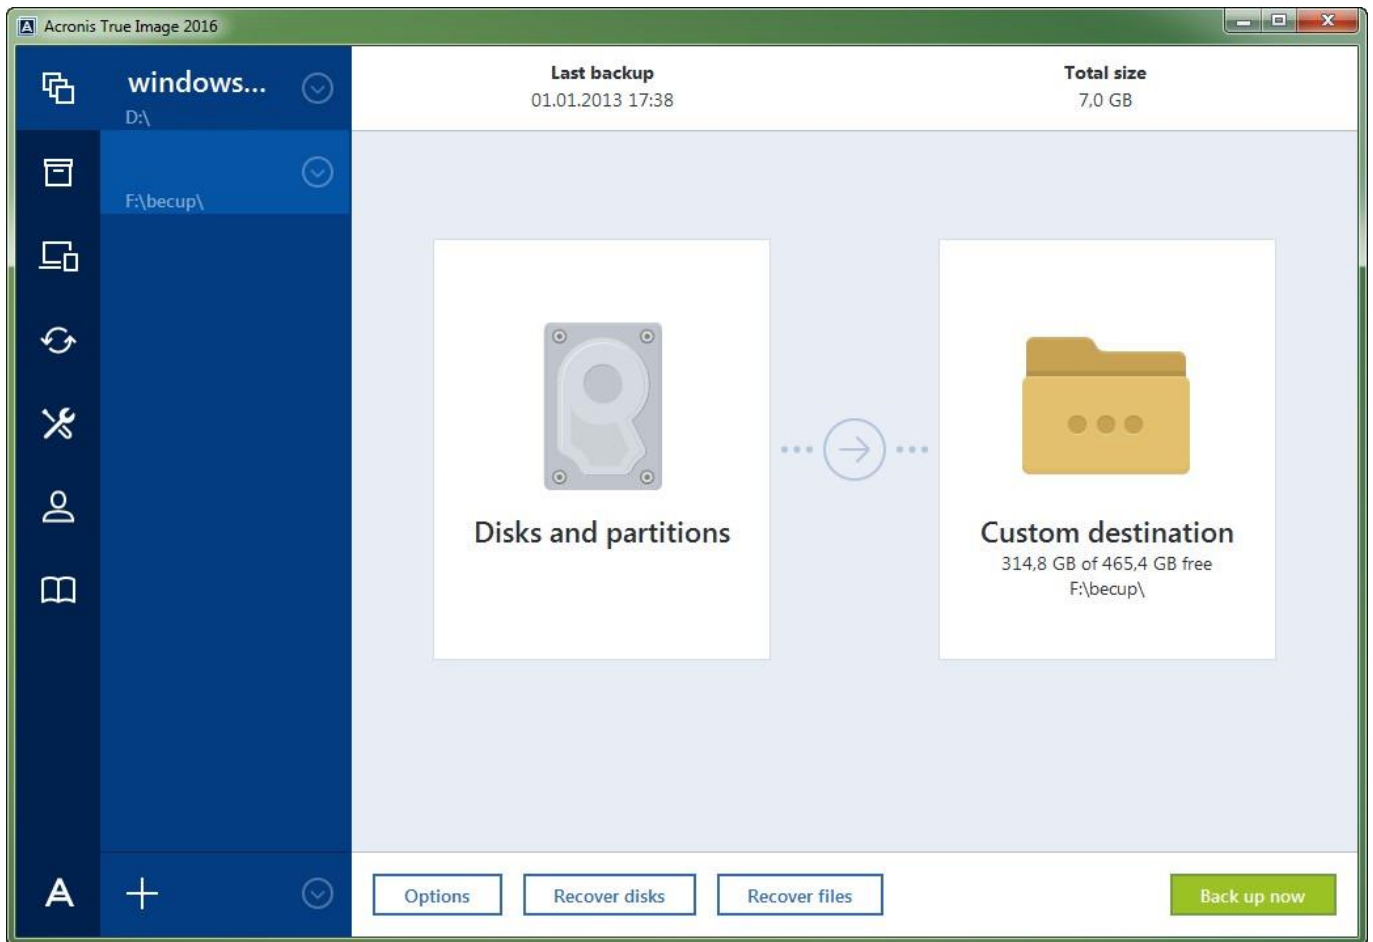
Acronis True Image 2016

windows...
D:\

F:\becup\

Last backup
01.01.2013 17:38

Total size
7,0 GB

Disks and partitions

Custom destination
314,8 GB of 465,4 GB free
F:\becup\

A

Options

Recover disks

Recover files

Back up now